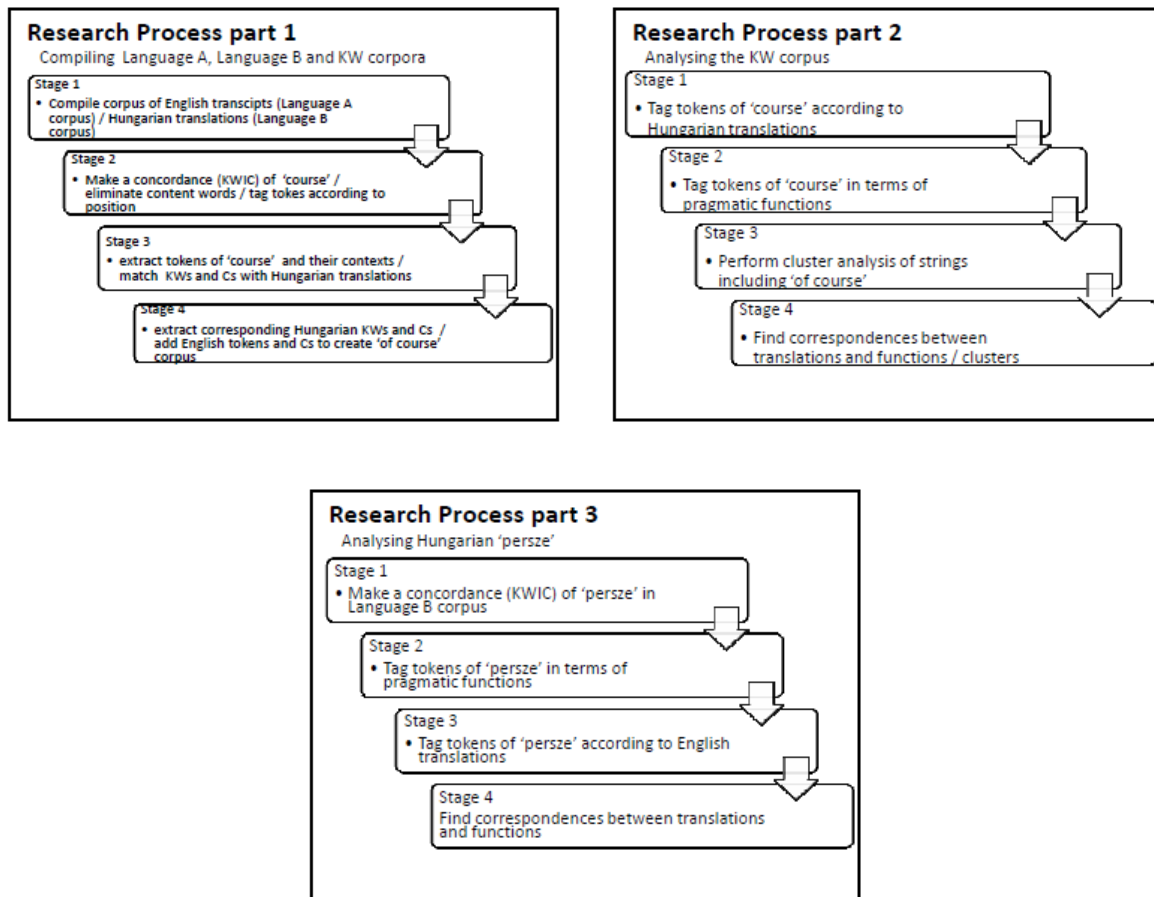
Research Process part 1
Compiling Language A, Language B and KW corpora

Stage 1
• Compile corpus of English transcipts (Language A corpus) / Hungarian translations (Language B corpus)

Stage 2
• Make a concordance (KWIC) of 'course' / eliminate content words / tag tokes according to position

Stage 3
• extract tokens of 'course' and their contexts / match KWs and Cs with Hungarian translations

Stage 4
• extract corresponding Hungarian KWs and Cs / add English tokens and Cs to create 'of course' corpus

Research Process part 2
Analysing the KW corpus

Stage 1
• Tag tokens of 'course' according to Hungarian translations

Stage 2
• Tag tokens of 'course' in terms of pragmatic functions

Stage 3
• Perform cluster analysis of strings including 'of course'

Stage 4
• Find correspondences between translations and functions / clusters

Research Process part 3
Analysing Hungarian 'persze'

Stage 1
• Make a concordance (KWIC) of 'persze' in Language B corpus

Stage 2
• Tag tokens of 'persze' in terms of pragmatic functions

Stage 3
• Tag tokens of 'persze' according to English translations

Stage 4
Find correspondences between translations and functions